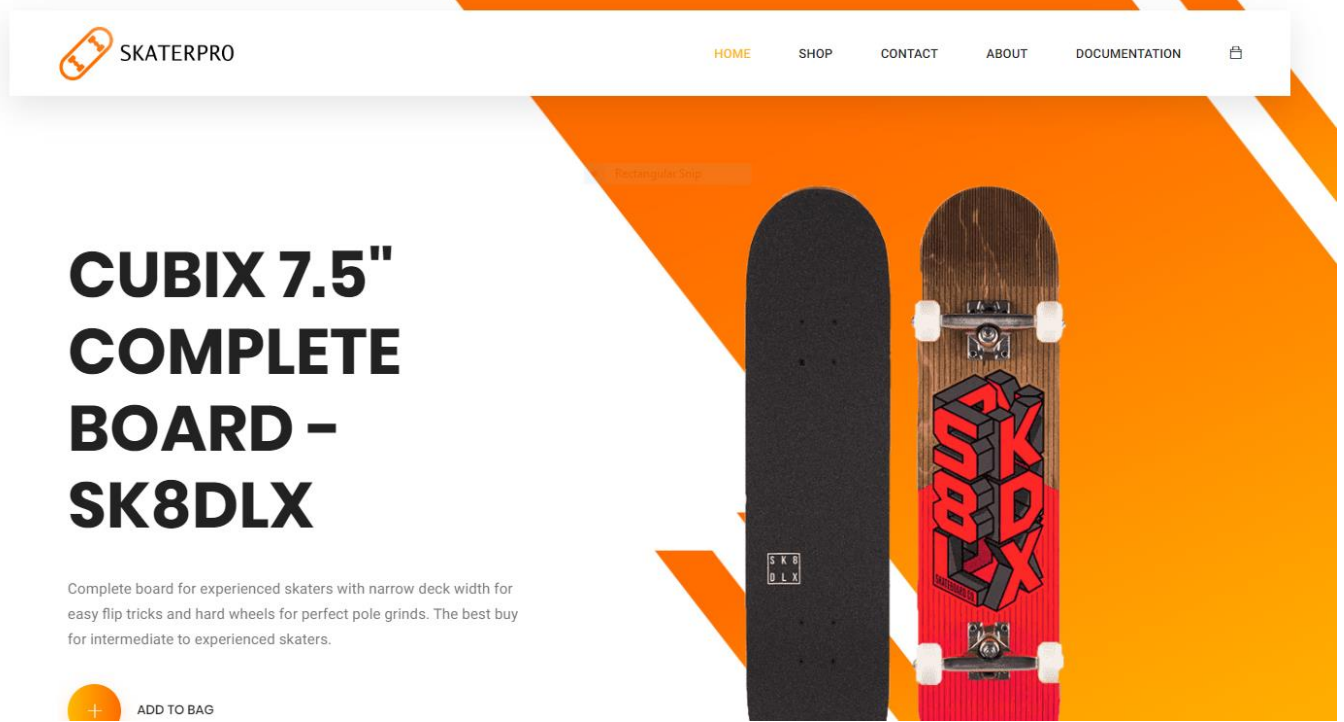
SKATERPRO

HOME SHOP CONTACT ABOUT DOCUMENTATION

Rectangular Snip

CUBIX 7.5" COMPLETE BOARD - SK8DLX

Complete board for experienced skaters with narrow deck width for easy flip tricks and hard wheels for perfect pole grinds. The best buy for intermediate to experienced skaters.

+ ADD TO BAG

SK8 DLX

SK8 DLX

SKATEBOARD CO.